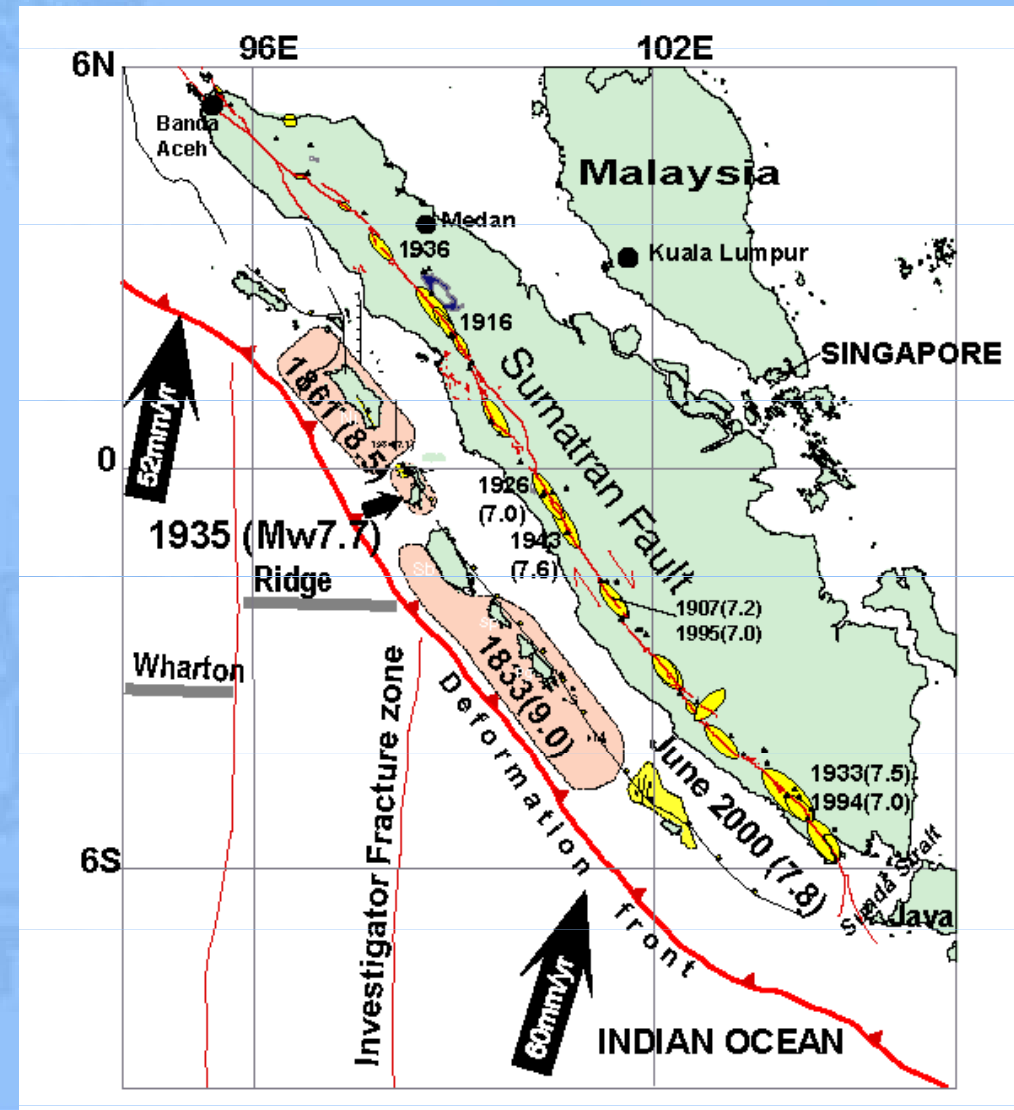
96E
102E
6N
Banda Aceh
Malaysia
Medan
1936
Kuala Lumpur
1916
SINGAPORE
52mm/yr
1861 (8.5)
Sumatran Fault
0
1926 (7.0)
1935 (Mw7.7)
1943 (7.6)
Ridge
1907(7.2)
1995(7.0)
Wharton
1833(9.0)
Investigator Fracture zone
Deformation front
June 2000 (7.8)
1933(7.5)
1994(7.0)
6S
Sunda Strait
Java
60mm/yr
INDIAN OCEAN